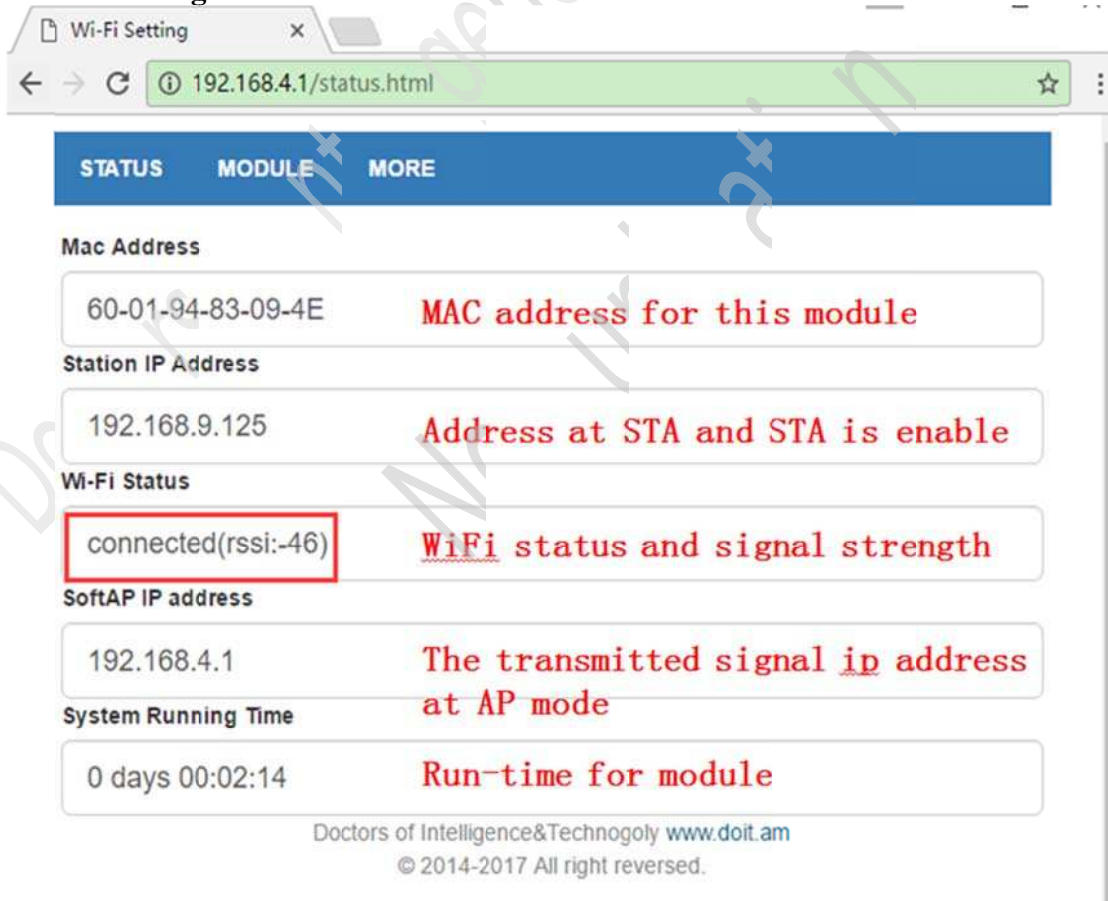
Wi-Fi Setting ×

192.168.4.1/status.html

STATUS MODULE MORE

Mac Address

60-01-94-83-09-4E MAC address for this module

Station IP Address

192.168.9.125 Address at STA and STA is enable

Wi-Fi Status

connected(rssi:-46) WiFi status and signal strength

SoftAP IP address

192.168.4.1 The transmitted signal ip address at AP mode

System Running Time

0 days 00:02:14 Run-time for module

Doctors of Intelligence&Technogoly www.doit.am
© 2014-2017 All right reversed.